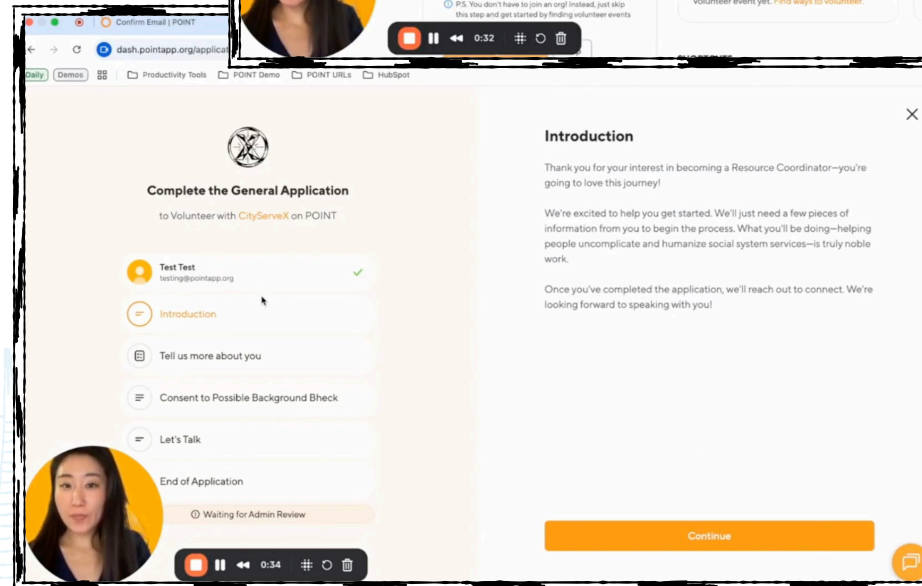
Confirm Email | POINT

dash.pointapp.org/applicati

P.S. You don't have to join an org! Instead, just skip this step and get started by finding volunteer events

volunteer event yet. Find ways to volunteer.

0:32

Daily Demos Productivity Tools POINT Demo POINT URLs HubSpot

Complete the General Application

to Volunteer with CityServeX on POINT

Test Test
testing@pointapp.org

Introduction

Tell us more about you

Consent to Possible Background Bheck

Let's Talk

End of Application

Waiting for Admin Review

0:34

Introduction

Thank you for your interest in becoming a Resource Coordinator—you're going to love this journey!

We're excited to help you get started. We'll just need a few pieces of information from you to begin the process. What you'll be doing—helping people uncomplicate and humanize social system services—is truly noble work.

Once you've completed the application, we'll reach out to connect. We're looking forward to speaking with you!

Continue